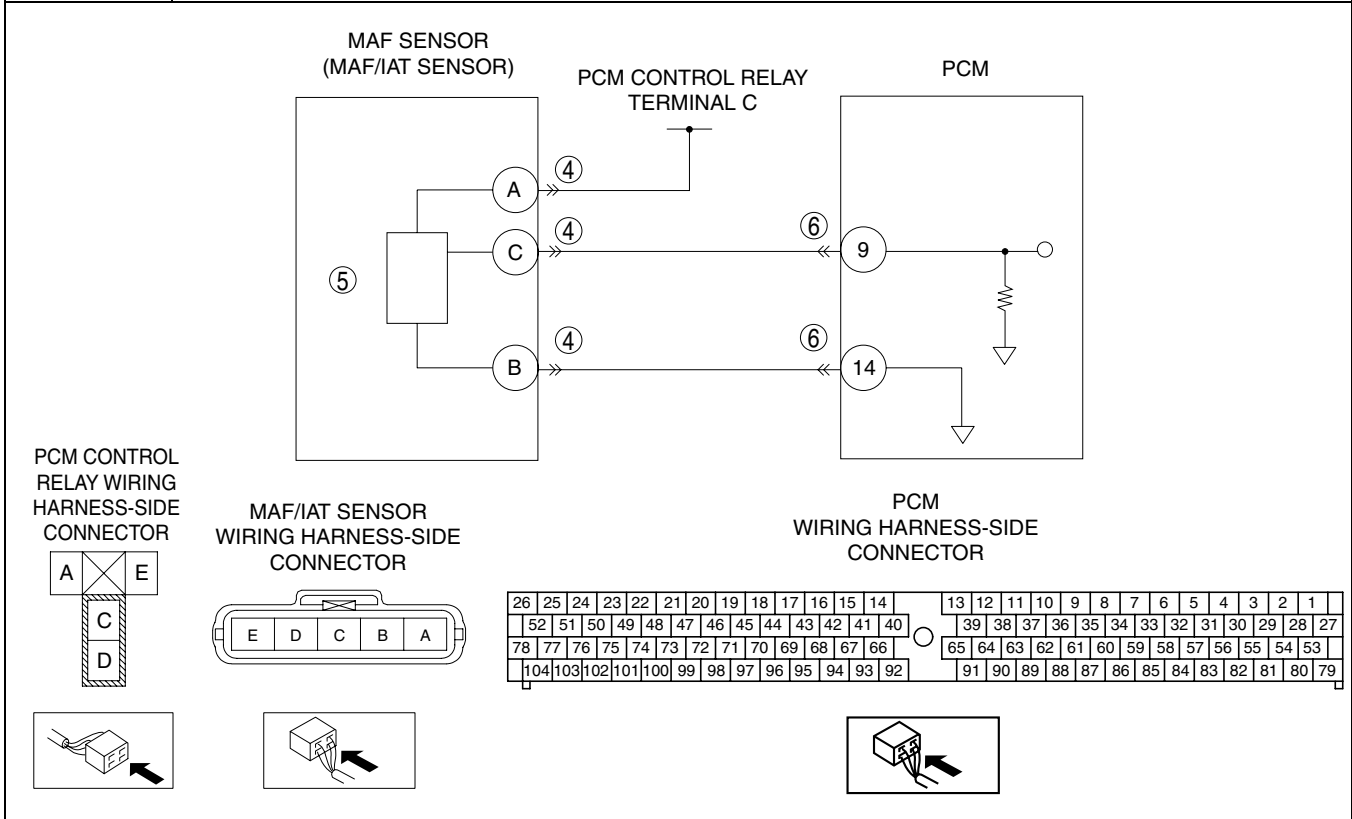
MAF SENSOR
(MAF/IAT SENSOR)

PCM CONTROL RELAY
TERMINAL C

PCM

④ A
④ C
④ B
⑤
⑥ 9
⑥ 14

PCM CONTROL
RELAY WIRING
HARNESS-SIDE
CONNECTOR

A E
C
D

MAF/IAT SENSOR
WIRING HARNESS-SIDE
CONNECTOR

E D C B A

PCM
WIRING HARNESS-SIDE
CONNECTOR

| 26 | 25 | 24 | 23 | 22 | 21 | 20 | 19 | 18 | 17 | 16 | 15 | 14 | | 13 | 12 | 11 | 10 | 9 | 8 | 7 | 6 | 5 | 4 | 3 | 2 | 1 |
|---|---|---|---|---|---|---|---|---|---|---|---|---|---|---|---|---|---|---|---|---|---|---|---|---|---|---|
| 52 | 51 | 50 | 49 | 48 | 47 | 46 | 45 | 44 | 43 | 42 | 41 | 40 | | 39 | 38 | 37 | 36 | 35 | 34 | 33 | 32 | 31 | 30 | 29 | 28 | 27 |
| 78 | 77 | 76 | 75 | 74 | 73 | 72 | 71 | 70 | 69 | 68 | 67 | 66 | | 65 | 64 | 63 | 62 | 61 | 60 | 59 | 58 | 57 | 56 | 55 | 54 | 53 |
| 104 | 103 | 102 | 101 | 100 | 99 | 98 | 97 | 96 | 95 | 94 | 93 | 92 | | 91 | 90 | 89 | 88 | 87 | 86 | 85 | 84 | 83 | 82 | 81 | 80 | 79 |